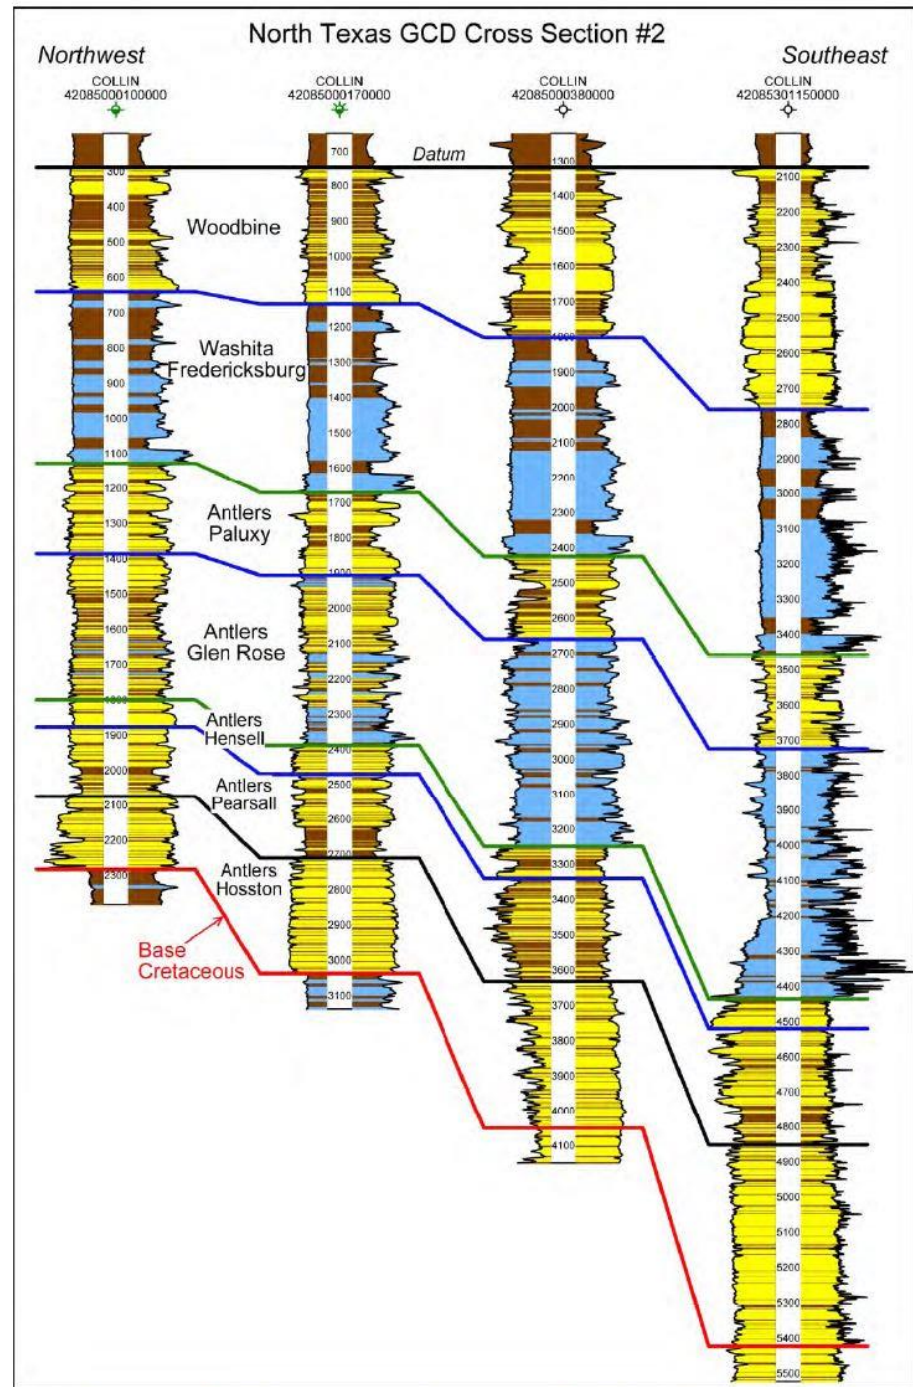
North Texas GCD Cross Section #2

Northwest

Southeast

COLLIN
42085000100000

COLLIN
42085000170000

COLLIN
42085000380000

COLLIN
42085301150000

Datum

Woodbine

Washita
Fredericksburg

Antlers
Paluxy

Antlers
Glen Rose

Antlers
Hensell

Antlers
Pearsall

Antlers
Hosston

Base
Cretaceous

300
400
500
600
700
800
900
1000
1100
1200
1300
1400
1500
1600
1700
1800
1900
2000
2100
2200
2300

700
800
900
1000
1100
1200
1300
1400
1500
1600
1700
1800
1900
2000
2100
2200
2300
2400
2500
2600
2700
2800
2900
3000
3100

1300
1400
1500
1600
1700
1800
1900
2000
2100
2200
2300
2400
2500
2600
2700
2800
2900
3000
3100
3200
3300
3400
3500
3600
3700
3800
3900
4000
4100

2100
2200
2300
2400
2500
2600
2700
2800
2900
3000
3100
3200
3300
3400
3500
3600
3700
3800
3900
4000
4100
4200
4300
4400
4500
4600
4700
4800
4900
5000
5100
5200
5300
5400
5500